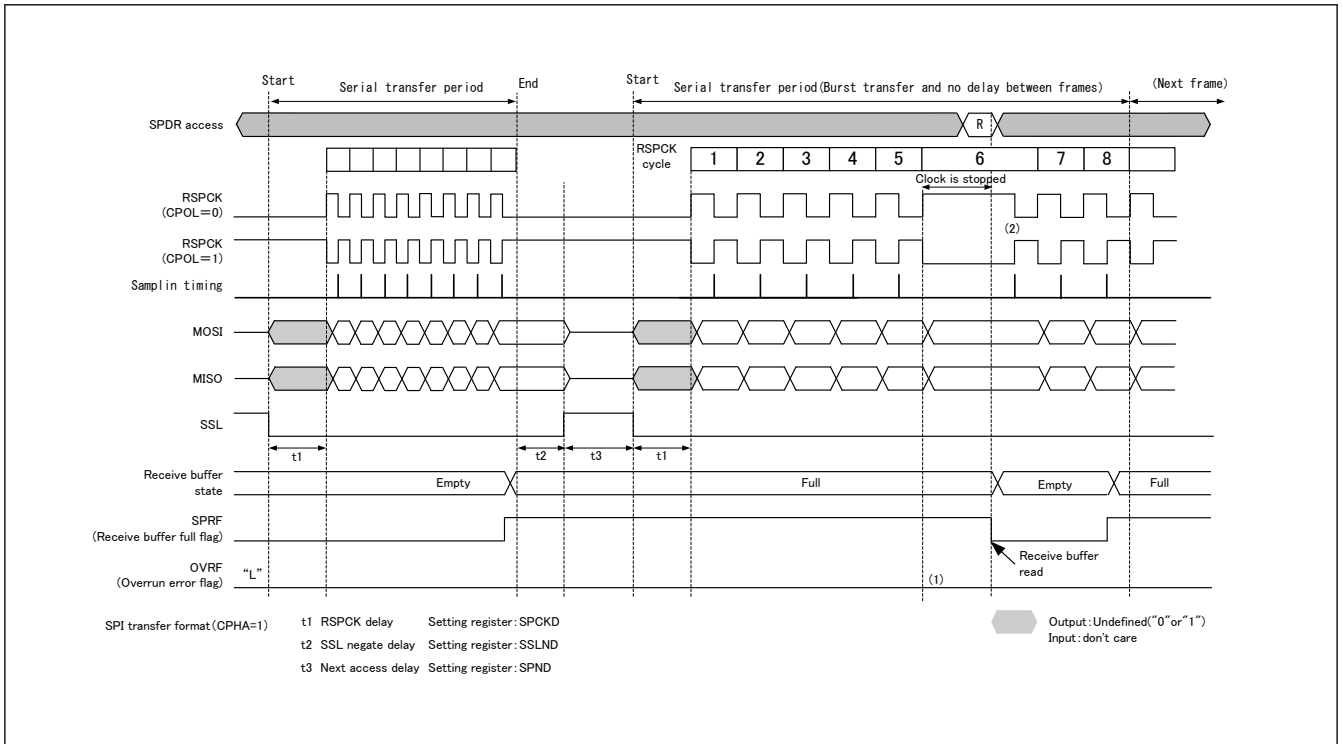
Start
Serial transfer period
End
Start
Serial transfer period(Burst transfer and no delay between frames)
(Next frame)

SPDR access
R

RSPCK cycle
1 2 3 4 5 6 7 8

Clock is stopped

RSPCK (CPOL=0)

RSPCK (CPOL=1)
(2)

Samplin timing

MOSI

MISO

SSL

t1 t2 t3 t1

Receive buffer state
Empty
Full
Empty
Full

SPRF (Receive buffer full flag)

OVRF (Overrun error flag)
"L"
(1)
Receive buffer read

SPI transfer format(CPHA=1)
t1 RSPCK delay Setting register:SPCKD
t2 SSL negate delay Setting register:SSLND
t3 Next access delay Setting register:SPND

Output:Undefined("0"or"1")
Input:don't care